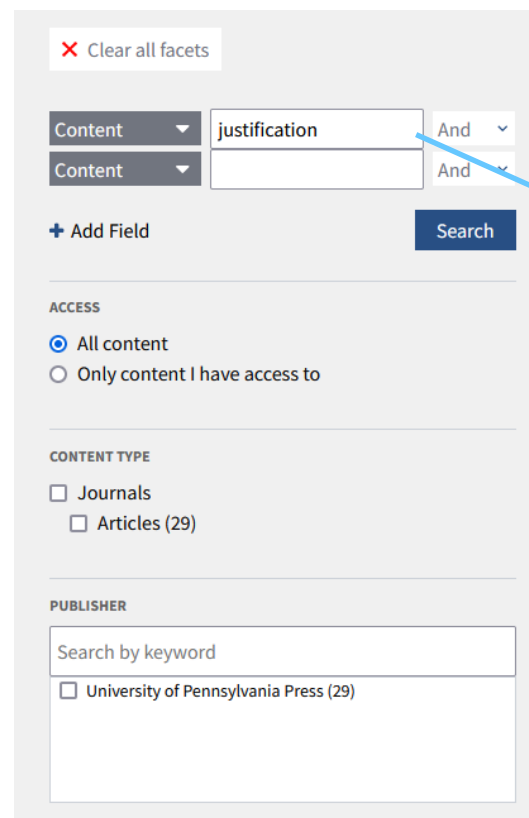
✕ Clear all facets

Content justification And
Content And

+ Add Field

Search

ACCESS

All content
Only content I have access to

CONTENT TYPE

Journals
Articles (29)

PUBLISHER

Search by keyword

University of Pennsylvania Press (29)